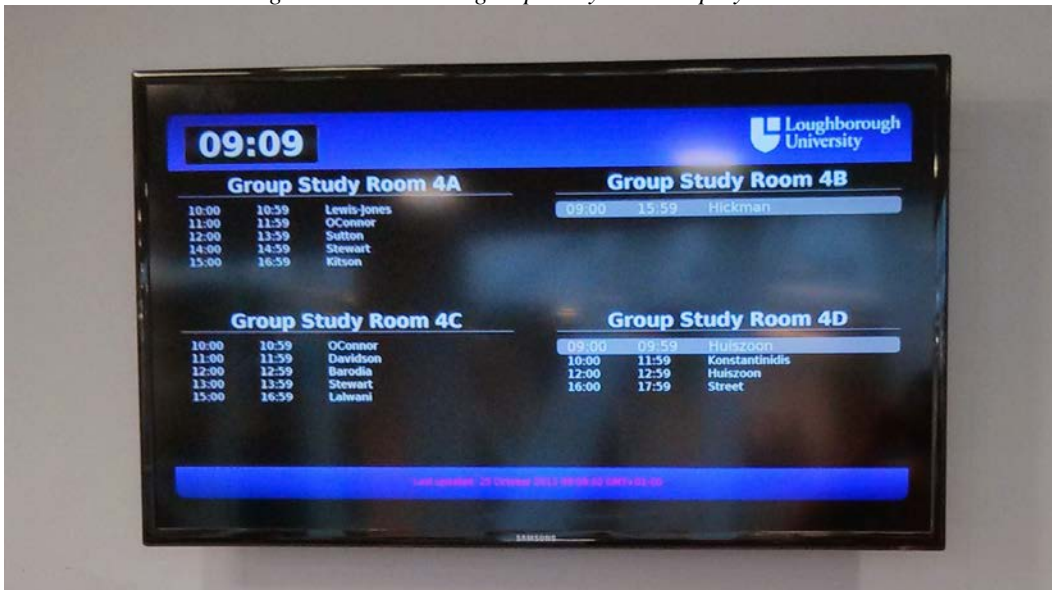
09:09

Loughborough University

Group Study Room 4A

10:00 10:59 Lewis-Jones
11:00 11:59 OConnor
12:00 13:59 Sutton
14:00 14:59 Stewart
15:00 16:59 Kitson

Group Study Room 4B

09:00 15:59 Hickman

Group Study Room 4C

10:00 10:59 OConnor
11:00 11:59 Davidson
12:00 12:59 Barodia
13:00 13:59 Stewart
15:00 16:59 Lalwani

Group Study Room 4D

09:00 09:59 Huiszoon
10:00 11:59 Konstantinidis
12:00 12:59 Huiszoon
16:00 17:59 Street

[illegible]

SAMSUNG